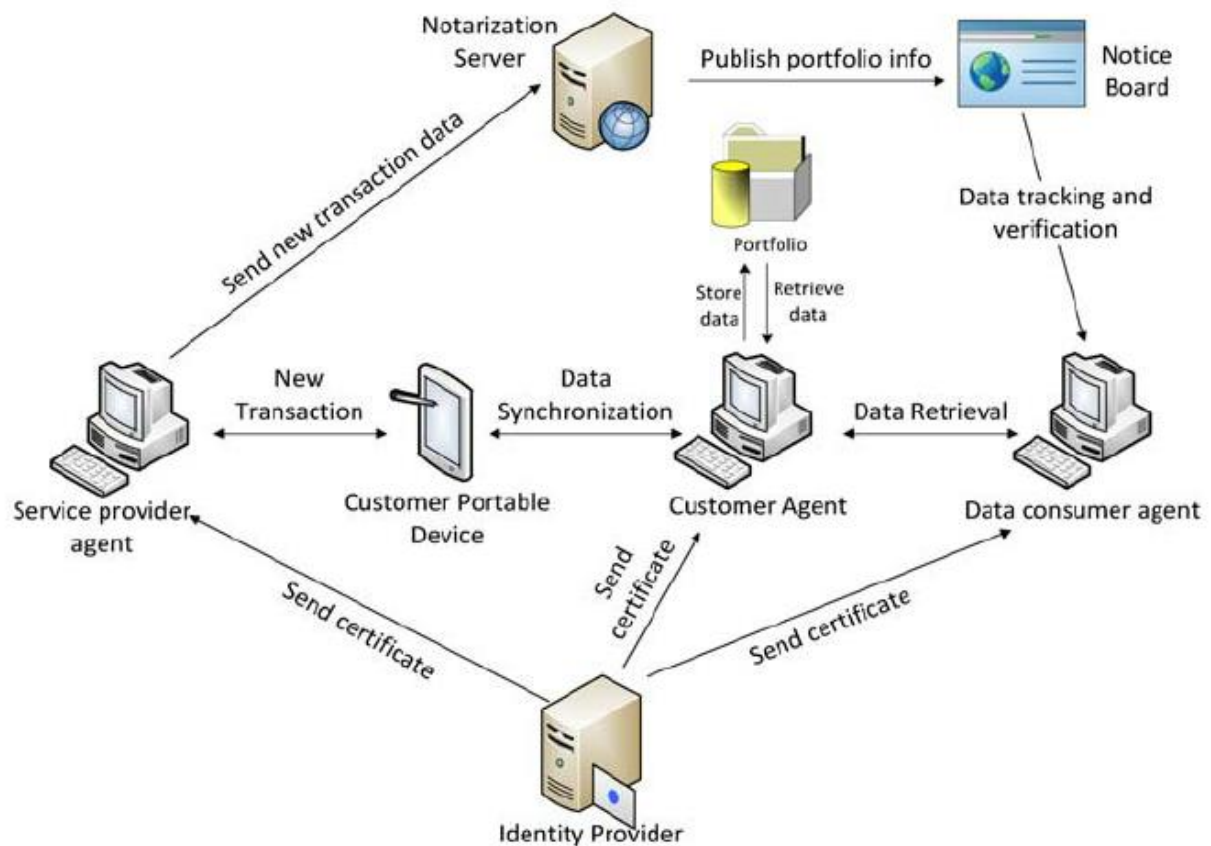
Notarization Server

Publish portfolio info

Notice Board

Send new transaction data

Portfolio

Data tracking and verification

Store data

Retrieve data

New Transaction

Data Synchronization

Data Retrieval

Service provider agent

Customer Portable Device

Customer Agent

Data consumer agent

Send certificate

Send certificate

Send certificate

Identity Provider